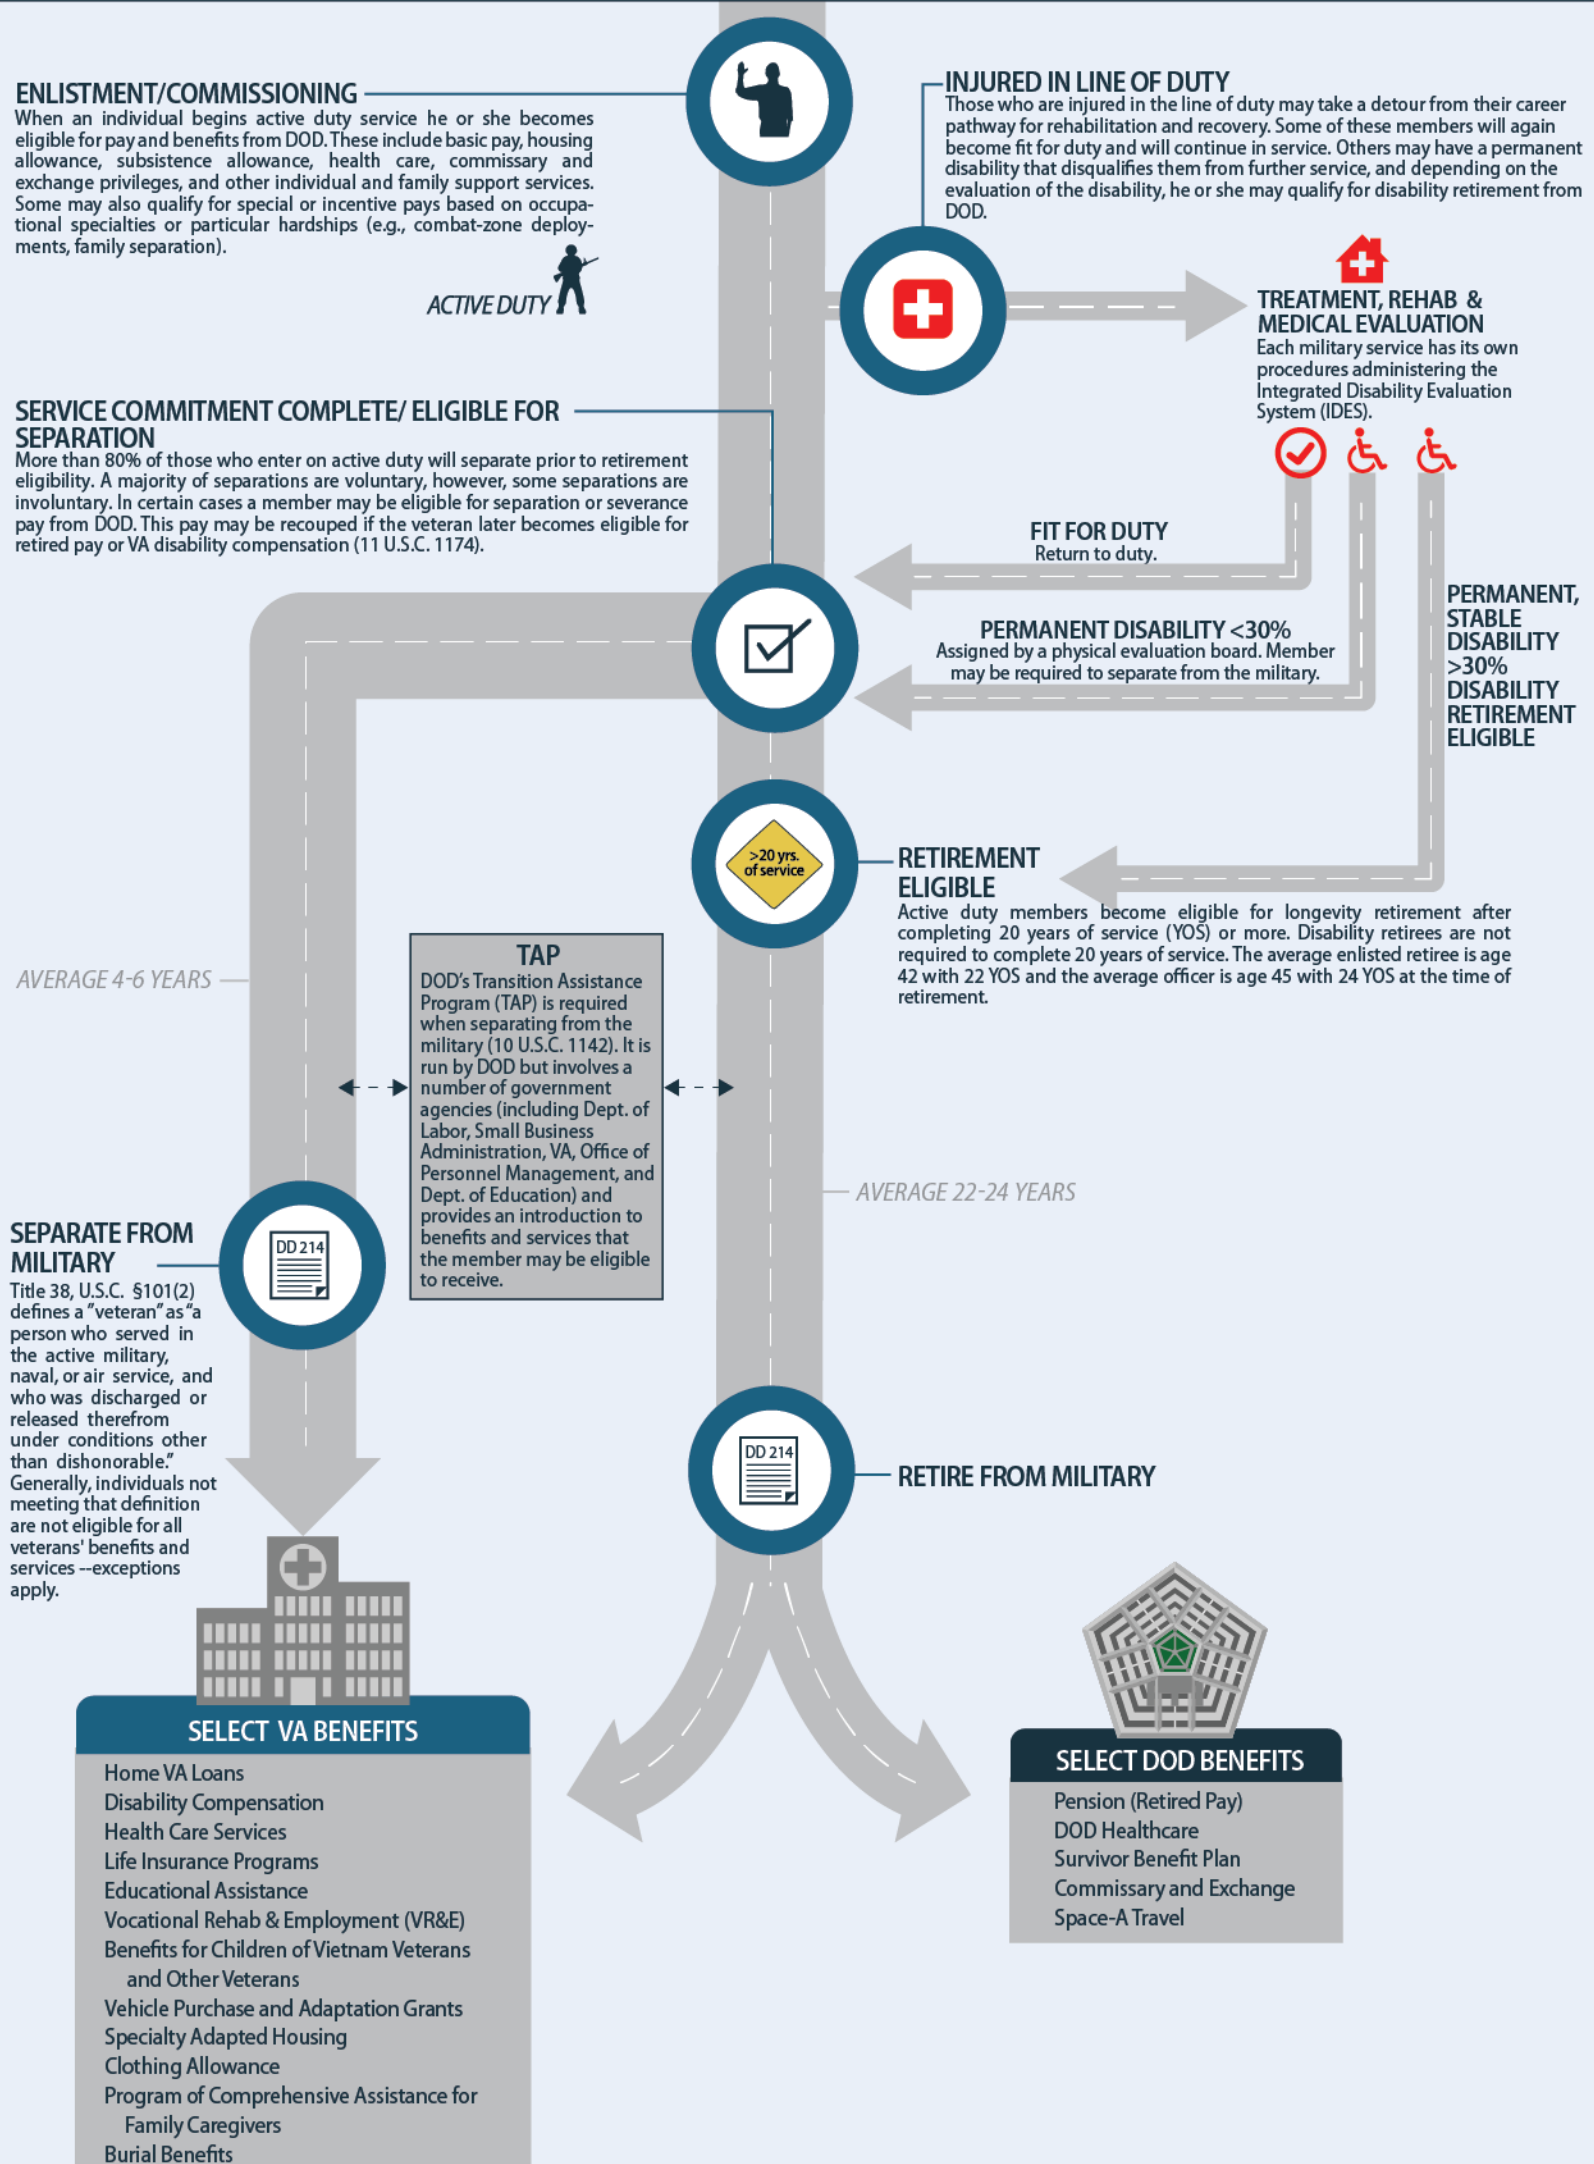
ENLISTMENT/COMMISSIONING
When an individual begins active duty service he or she becomes eligible for pay and benefits from DOD. These include basic pay, housing allowance, subsistence allowance, health care, commissary and exchange privileges, and other individual and family support services. Some may also qualify for special or incentive pays based on occupational specialties or particular hardships (e.g., combat-zone deployments, family separation).

ACTIVE DUTY

INJURED IN LINE OF DUTY
Those who are injured in the line of duty may take a detour from their career pathway for rehabilitation and recovery. Some of these members will again become fit for duty and will continue in service. Others may have a permanent disability that disqualifies them from further service, and depending on the evaluation of the disability, he or she may qualify for disability retirement from DOD.

TREATMENT, REHAB & MEDICAL EVALUATION
Each military service has its own procedures administering the Integrated Disability Evaluation System (IDES).

SERVICE COMMITMENT COMPLETE/ ELIGIBLE FOR SEPARATION
More than 80% of those who enter on active duty will separate prior to retirement eligibility. A majority of separations are voluntary, however, some separations are involuntary. In certain cases a member may be eligible for separation or severance pay from DOD. This pay may be recouped if the veteran later becomes eligible for retired pay or VA disability compensation (11 U.S.C. 1174).

FIT FOR DUTY
Return to duty.

PERMANENT DISABILITY <30%
Assigned by a physical evaluation board. Member may be required to separate from the military.

PERMANENT, STABLE DISABILITY >30% DISABILITY RETIREMENT ELIGIBLE

>20 yrs. of service

RETIREMENT ELIGIBLE
Active duty members become eligible for longevity retirement after completing 20 years of service (YOS) or more. Disability retirees are not required to complete 20 years of service. The average enlisted retiree is age 42 with 22 YOS and the average officer is age 45 with 24 YOS at the time of retirement.

AVERAGE 4-6 YEARS

TAP
DOD's Transition Assistance Program (TAP) is required when separating from the military (10 U.S.C. 1142). It is run by DOD but involves a number of government agencies (including Dept. of Labor, Small Business Administration, VA, Office of Personnel Management, and Dept. of Education) and provides an introduction to benefits and services that the member may be eligible to receive.

AVERAGE 22-24 YEARS

SEPARATE FROM MILITARY
Title 38, U.S.C. §101(2) defines a "veteran" as "a person who served in the active military, naval, or air service, and who was discharged or released therefrom under conditions other than dishonorable." Generally, individuals not meeting that definition are not eligible for all veterans' benefits and services --exceptions apply.

DD 214

DD 214

RETIRE FROM MILITARY

SELECT VA BENEFITS
Home VA Loans
Disability Compensation
Health Care Services
Life Insurance Programs
Educational Assistance
Vocational Rehab & Employment (VR&E)
Benefits for Children of Vietnam Veterans and Other Veterans
Vehicle Purchase and Adaptation Grants
Specialty Adapted Housing
Clothing Allowance
Program of Comprehensive Assistance for Family Caregivers
Burial Benefits

SELECT DOD BENEFITS
Pension (Retired Pay)
DOD Healthcare
Survivor Benefit Plan
Commissary and Exchange
Space-A Travel